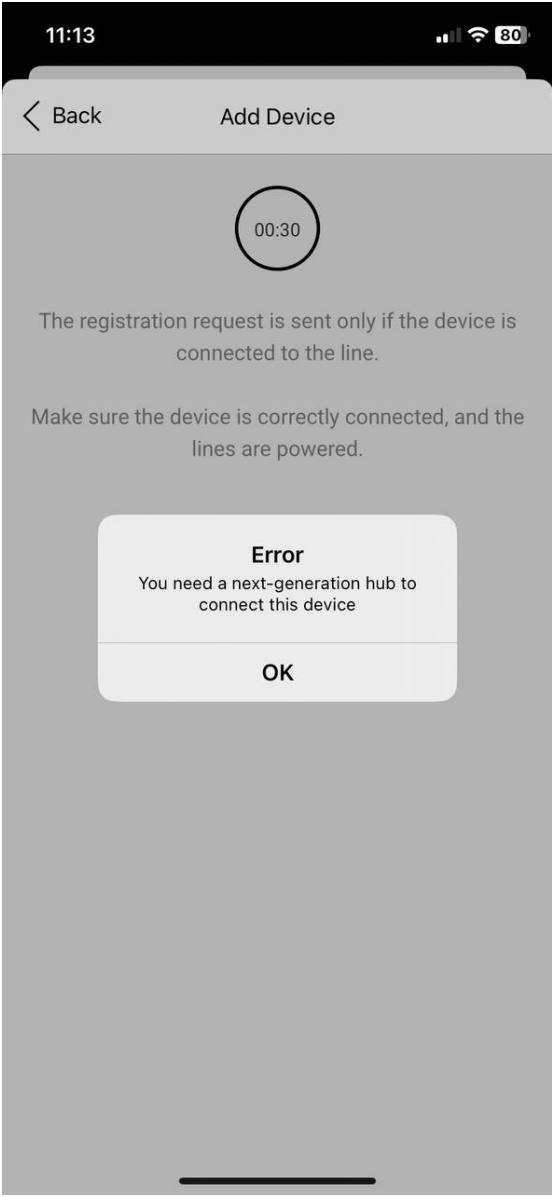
11:13

80

Back

Add Device

00:30

The registration request is sent only if the device is connected to the line.

Make sure the device is correctly connected, and the lines are powered.

Error

You need a next-generation hub to connect this device

OK